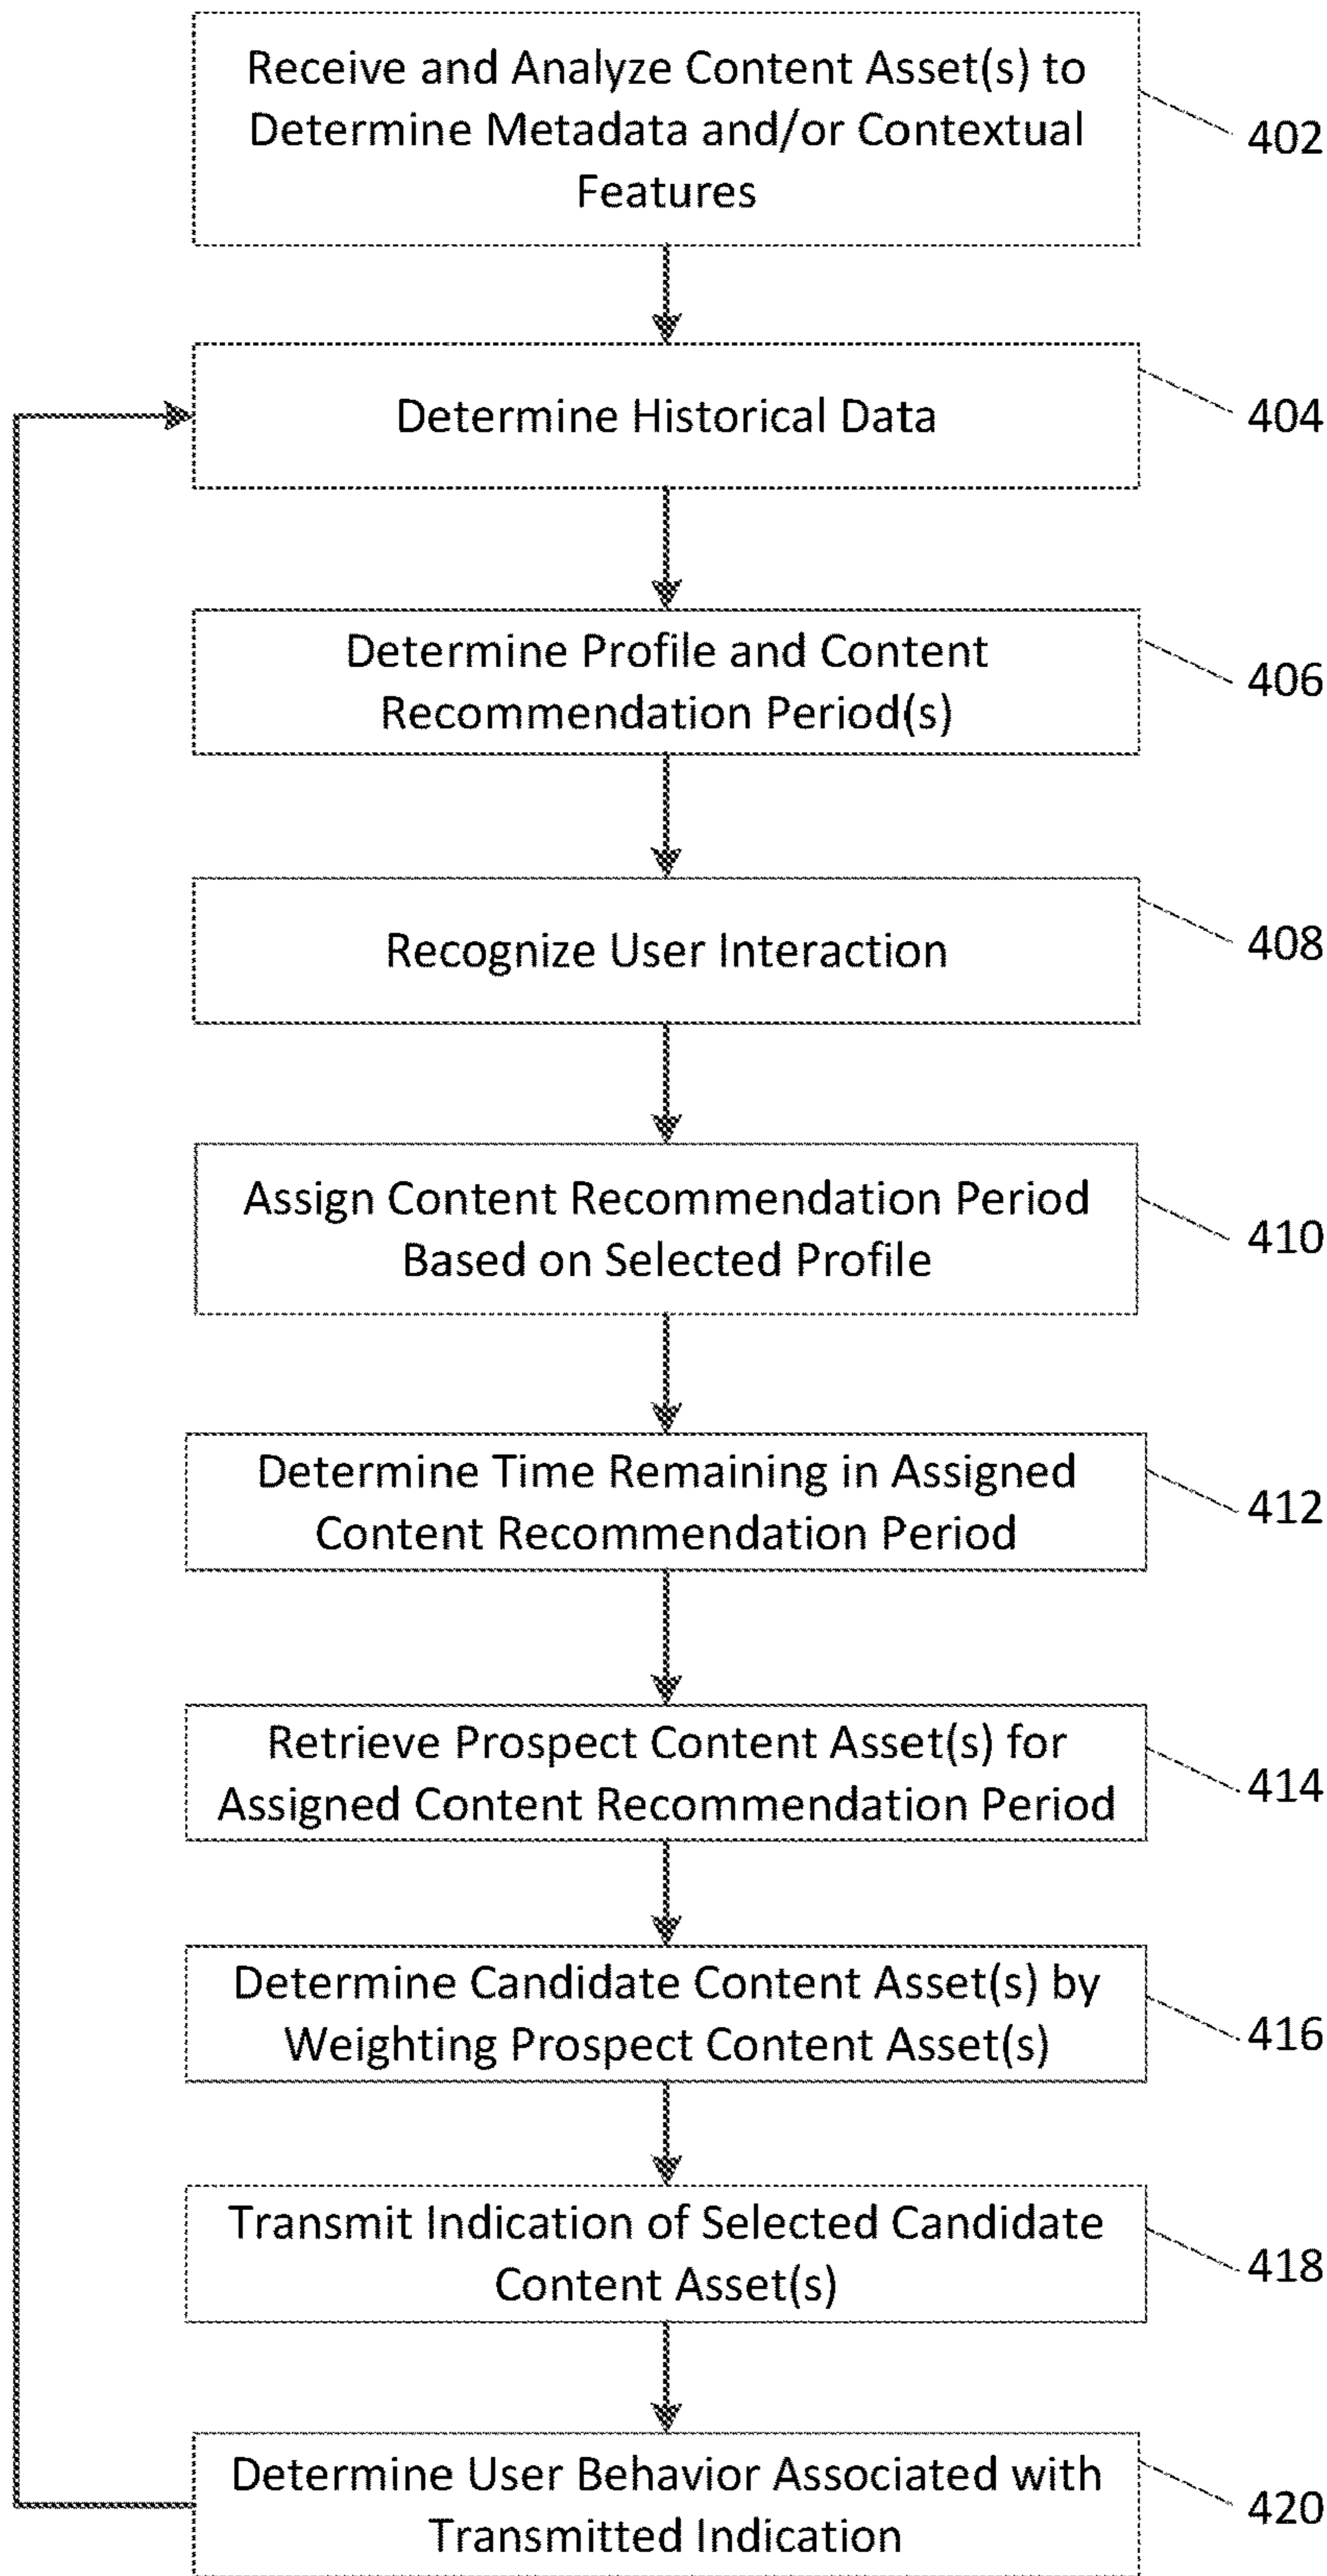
Receive and Analyze Content Asset(s) to Determine Metadata and/or Contextual Features

402

Determine Historical Data

404

Determine Profile and Content Recommendation Period(s)

406

Recognize User Interaction

408

Assign Content Recommendation Period Based on Selected Profile

410

Determine Time Remaining in Assigned Content Recommendation Period

412

Retrieve Prospect Content Asset(s) for Assigned Content Recommendation Period

414

Determine Candidate Content Asset(s) by Weighting Prospect Content Asset(s)

416

Transmit Indication of Selected Candidate Content Asset(s)

418

Determine User Behavior Associated with Transmitted Indication

420